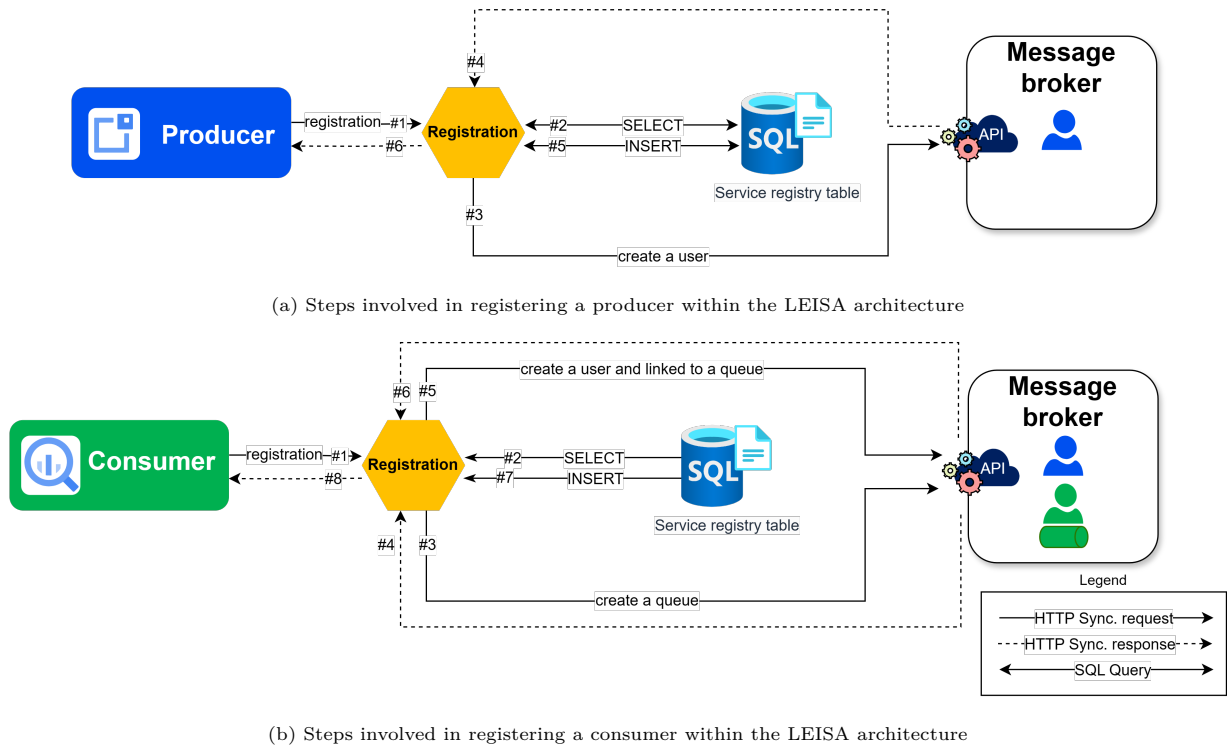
#4

Message broker

Producer

registration

#1

Registration

#2

SELECT

#6

#5

INSERT

SQL

API

Service registry table

#3

create a user

(a) Steps involved in registering a producer within the LEISA architecture

create a user and linked to a queue

#6

#5

Message broker

Consumer

registration

#1

Registration

#2

SELECT

#8

#7

INSERT

SQL

API

Service registry table

#4

#3

create a queue

Legend

HTTP Sync. request

HTTP Sync. response

SQL Query

(b) Steps involved in registering a consumer within the LEISA architecture